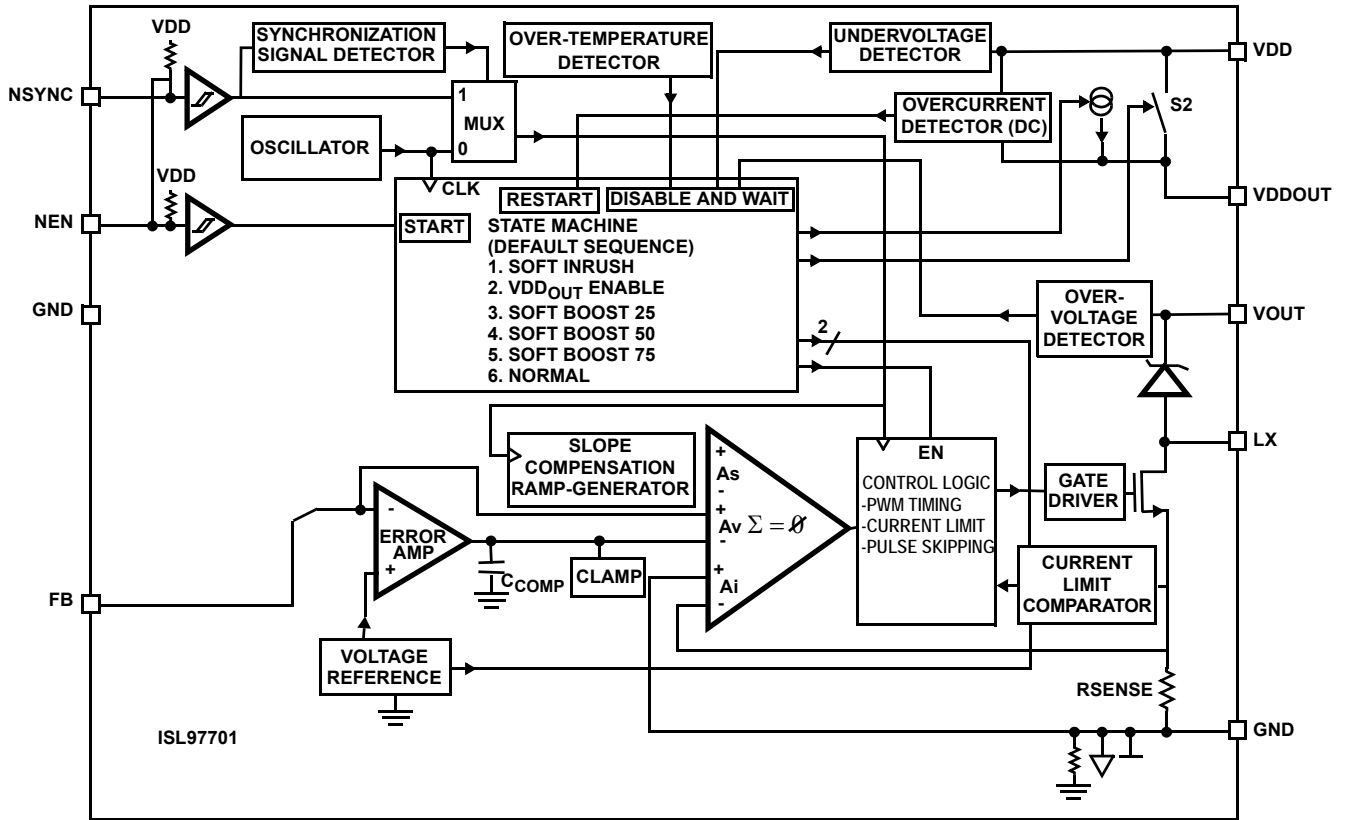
VDD

SYNCHRONIZATION SIGNAL DETECTOR

OVER-TEMPERATURE DETECTOR

UNDERVOLTAGE DETECTOR

VDD

NSYNC

1

MUX

0

OVERCURRENT DETECTOR (DC)

S2

OSCILLATOR

VDD

CLK

RESTART

DISABLE AND WAIT

VDDOUT

NEN

START

STATE MACHINE
(DEFAULT SEQUENCE)
1. SOFT INRUSH
2. $VDD_{OUT}$ ENABLE
3. SOFT BOOST 25
4. SOFT BOOST 50
5. SOFT BOOST 75
6. NORMAL

GND

2

OVER-VOLTAGE DETECTOR

VOUT

LX

SLOPE COMPENSATION RAMP-GENERATOR

+
As
-
+
Av $\Sigma = \not{0}$
-
+
Ai
-

EN

CONTROL LOGIC
-PWM TIMING
-CURRENT LIMIT
-PULSE SKIPPING

GATE DRIVER

-
ERROR AMP
+

$C_{COMP}$

CLAMP

CURRENT LIMIT COMPARATOR

FB

VOLTAGE REFERENCE

RSENSE

ISL97701

GND